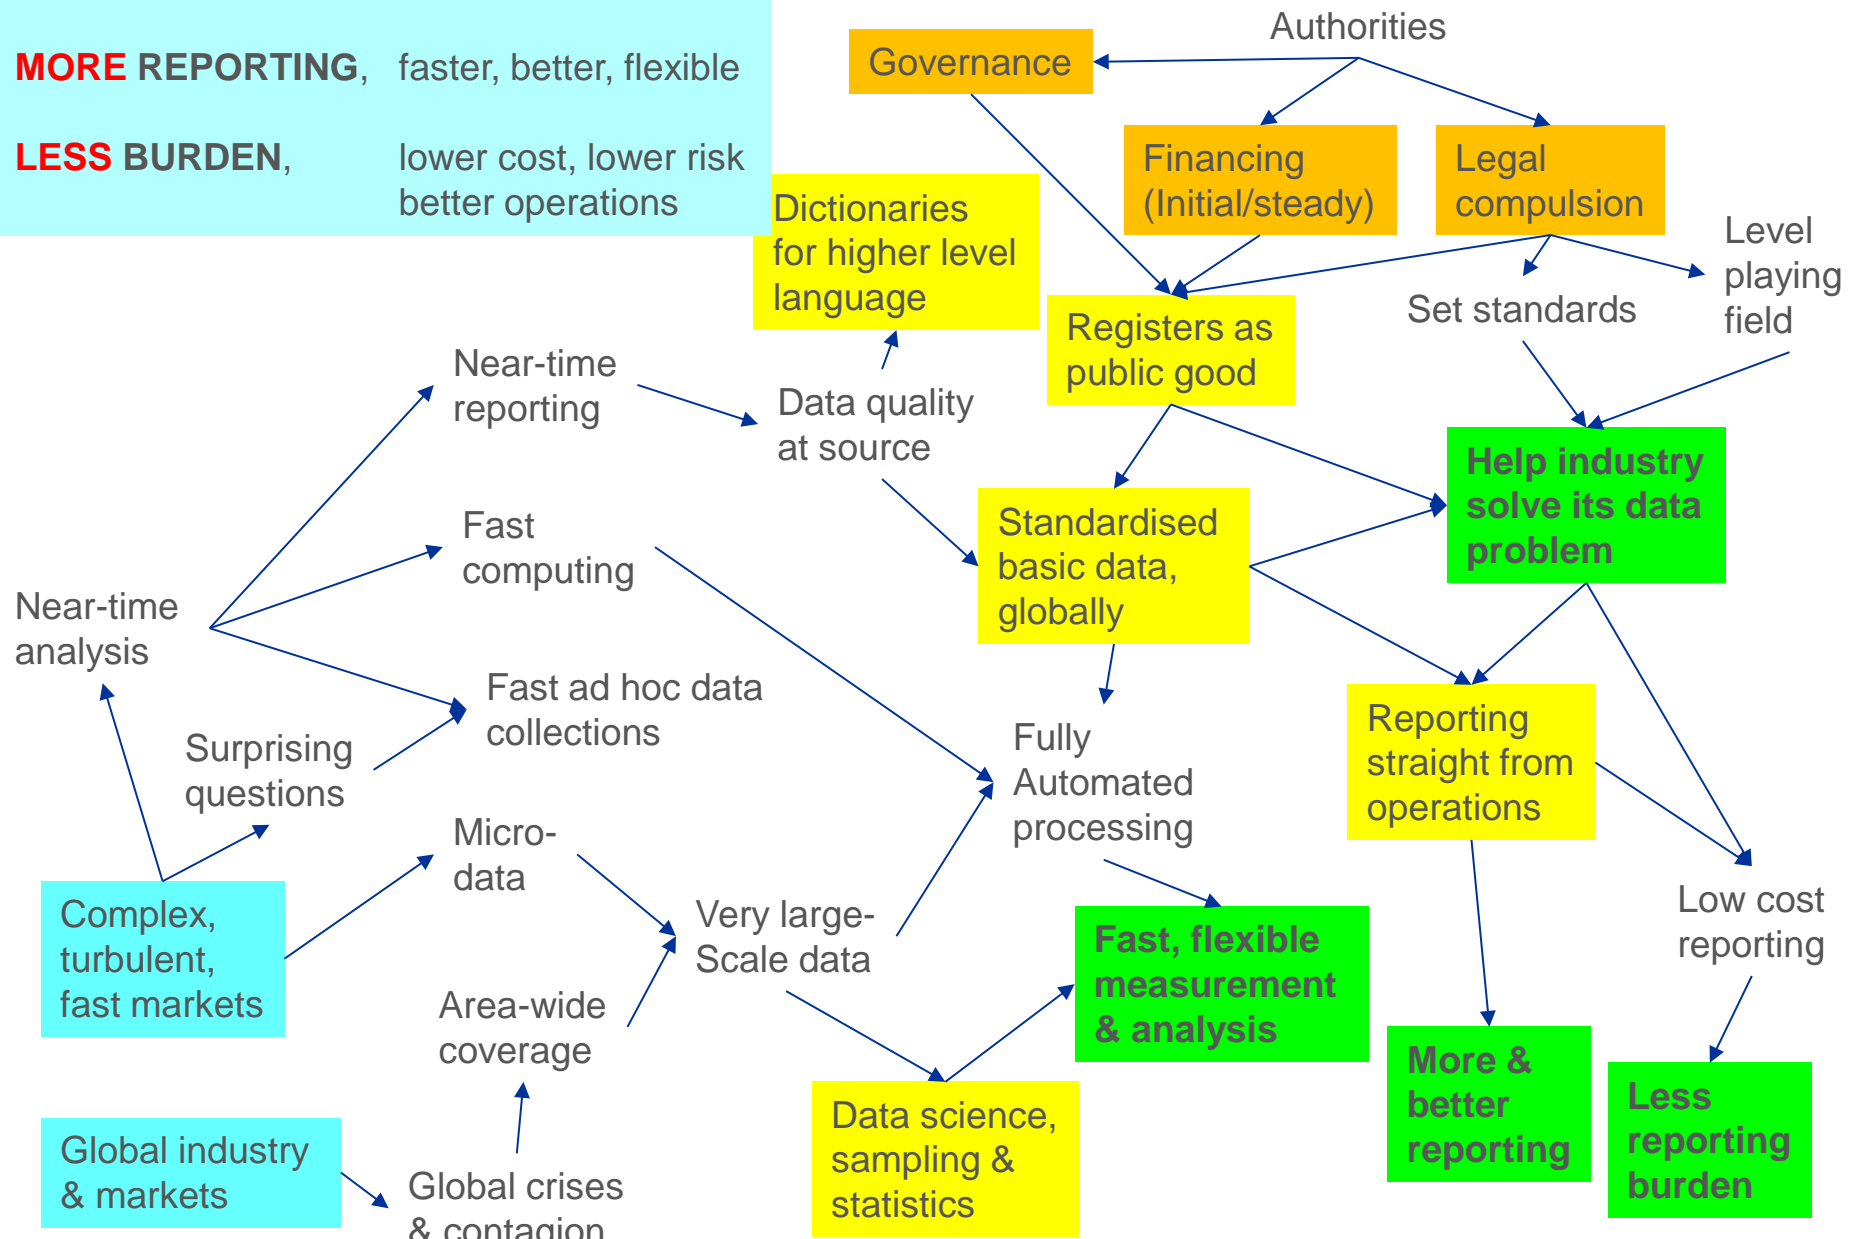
MORE REPORTING, faster, better, flexible

LESS BURDEN, lower cost, lower risk better operations

Authorities

Governance

Financing (Initial/steady)

Legal compulsion

Dictionaries for higher level language

Registers as public good

Set standards

Level playing field

Near-time reporting

Data quality at source

Help industry solve its data problem

Fast computing

Standardised basic data, globally

Near-time analysis

Fast ad hoc data collections

Fully Automated processing

Reporting straight from operations

Surprising questions

Micro-data

Very large-Scale data

Low cost reporting

Complex, turbulent, fast markets

Fast, flexible measurement & analysis

Area-wide coverage

More & better reporting

Less reporting burden

Data science, sampling & statistics

Global industry & markets

Global crises & contagion